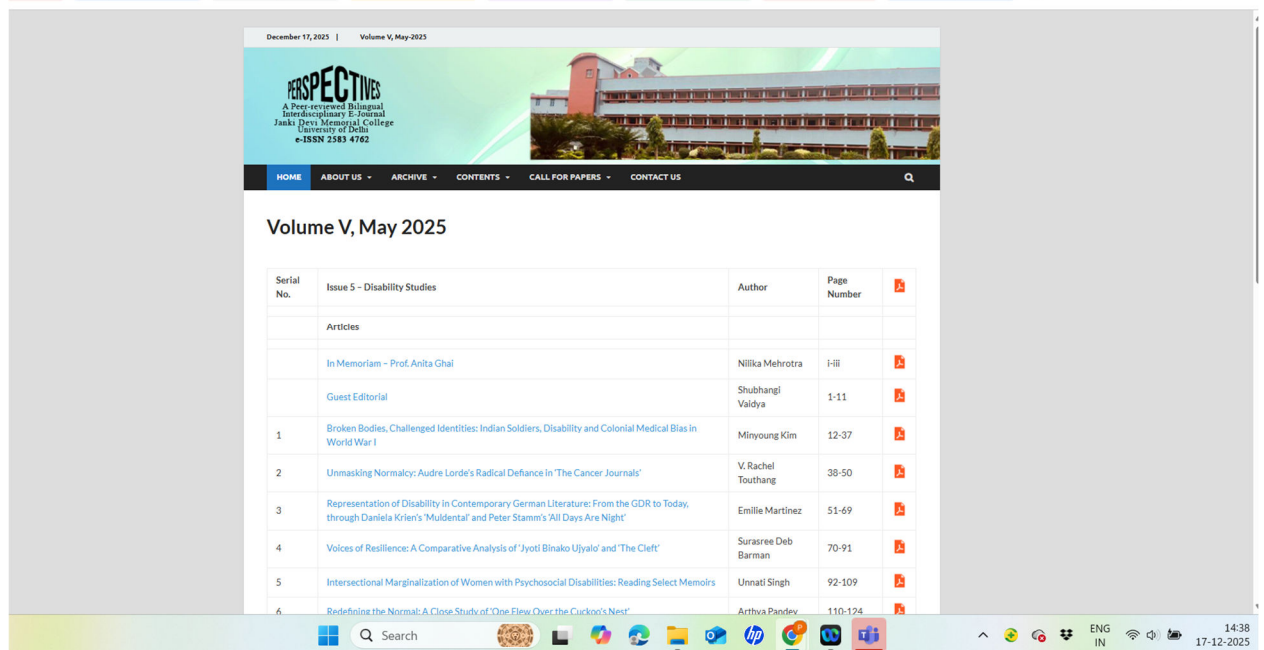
December 17, 2025 | Volume V, May-2025

PERSPECTIVES
A Peer-reviewed Bilingual Interdisciplinary E-Journal
Janki Devi Memorial College
University of Delhi
e-ISSN 2583 4762

HOME ABOUT US ARCHIVE CONTENTS CALL FOR PAPERS CONTACT US

Volume V, May 2025

| Serial No. | Issue 5 – Disability Studies | Author | Page Number | |
|---|---|---|---|---|
| | Articles | | | |
| | | | | |
| | In Memoriam – Prof. Anita Ghai | Nilika Mehrotra | i-iii | |
| | Guest Editorial | Shubhangi Vaidya | 1-11 | |
| 1 | Broken Bodies, Challenged Identities: Indian Soldiers, Disability and Colonial Medical Bias in World War I | Minyoung Kim | 12-37 | |
| 2 | Unmasking Normalcy: Audre Lorde's Radical Defiance in 'The Cancer Journals' | V. Rachel Touthang | 38-50 | |
| 3 | Representation of Disability in Contemporary German Literature: From the GDR to Today, through Daniela Krien's 'Muldental' and Peter Stamm's 'All Days Are Night' | Emilie Martinez | 51-69 | |
| 4 | Voices of Resilience: A Comparative Analysis of 'Jyoti Binako Ujyalo' and 'The Cleft' | Surasree Deb Barman | 70-91 | |
| 5 | Intersectional Marginalization of Women with Psychosocial Disabilities: Reading Select Memoirs | Unnati Singh | 92-109 | |
| 6 | Redefining the Normal: A Close Study of 'One Flew Over the Cuckoo's Nest' | Arthya Pandey | 110-124 | |

Search

ENG IN
14:38
17-12-2025